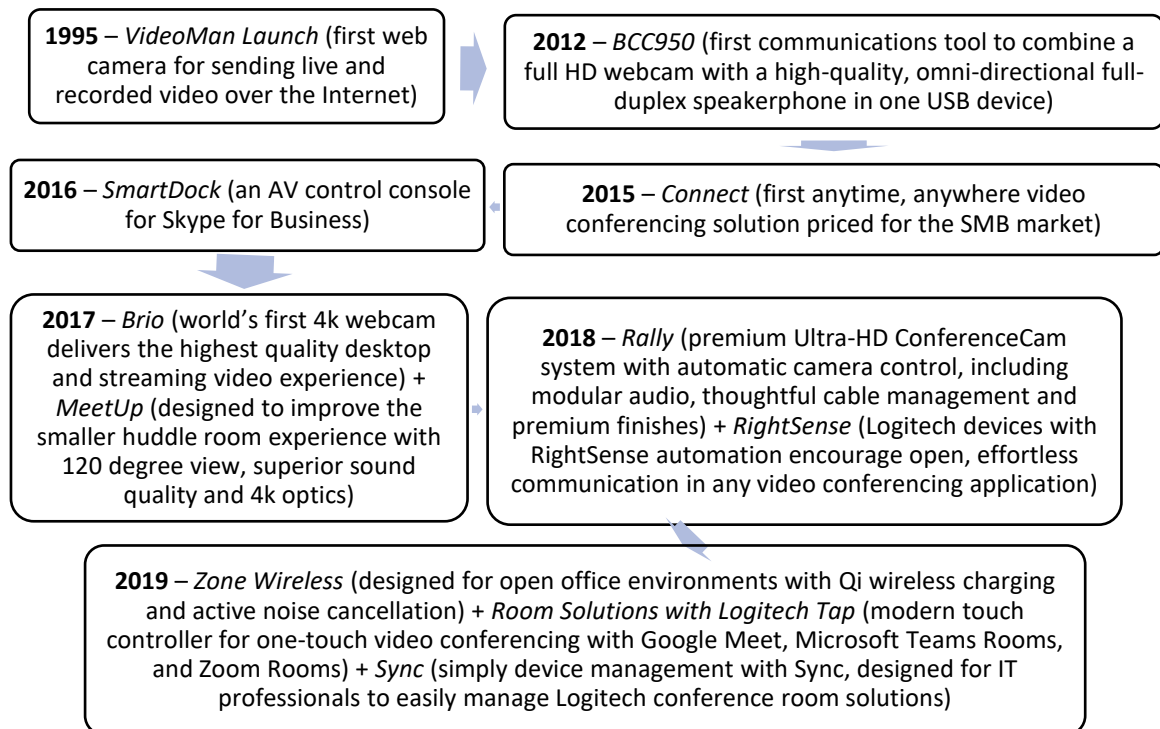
**1995** – *VideoMan Launch* (first web camera for sending live and recorded video over the Internet)

**2012** – *BCC950* (first communications tool to combine a full HD webcam with a high-quality, omni-directional full-duplex speakerphone in one USB device)

**2015** – *Connect* (first anytime, anywhere video conferencing solution priced for the SMB market)

**2016** – *SmartDock* (an AV control console for Skype for Business)

**2017** – *Brio* (world's first 4k webcam delivers the highest quality desktop and streaming video experience) + *MeetUp* (designed to improve the smaller huddle room experience with 120 degree view, superior sound quality and 4k optics)

**2018** – *Rally* (premium Ultra-HD ConferenceCam system with automatic camera control, including modular audio, thoughtful cable management and premium finishes) + *RightSense* (Logitech devices with RightSense automation encourage open, effortless communication in any video conferencing application)

**2019** – *Zone Wireless* (designed for open office environments with Qi wireless charging and active noise cancellation) + *Room Solutions with Logitech Tap* (modern touch controller for one-touch video conferencing with Google Meet, Microsoft Teams Rooms, and Zoom Rooms) + *Sync* (simply device management with Sync, designed for IT professionals to easily manage Logitech conference room solutions)